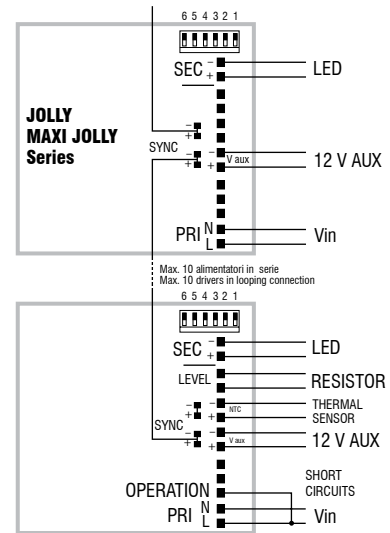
6 5 4 3 2 1

SEC $-$ $+$

LED

JOLLY
MAXI JOLLY
Series

$-$ $+$

SYNC $-$ $+$

V aux $-$ $+$

12 V AUX

PRI N L

Vin

Max. 10 alimentatori in serie
Max. 10 drivers in looping connection

6 5 4 3 2 1

SEC $-$ $+$

LED

LEVEL

RESISTOR

$-$ $+$

NTC $-$ $+$

THERMAL SENSOR

SYNC $-$ $+$

V aux $-$ $+$

12 V AUX

OPERATION

SHORT CIRCUITS

PRI N L

Vin